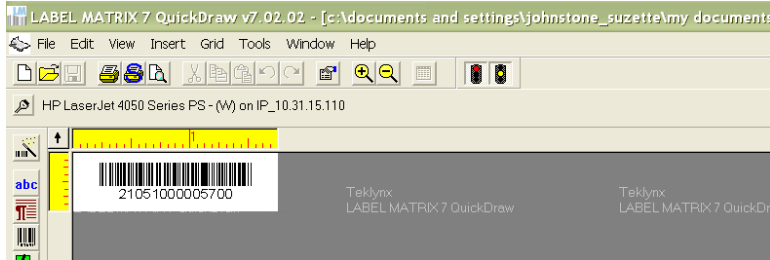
LABEL MATRIX 7 QuickDraw v7.02.02 - [c:\documents and settings\johnstone_suzette\my documents

File Edit View Insert Grid Tools Window Help

HP LaserJet 4050 Series PS - (W) on IP_10.31.15.110

abc

21051000005700

Teklynx
LABEL MATRIX 7 QuickDraw

Teklynx
LABEL MATRIX 7 QuickDr